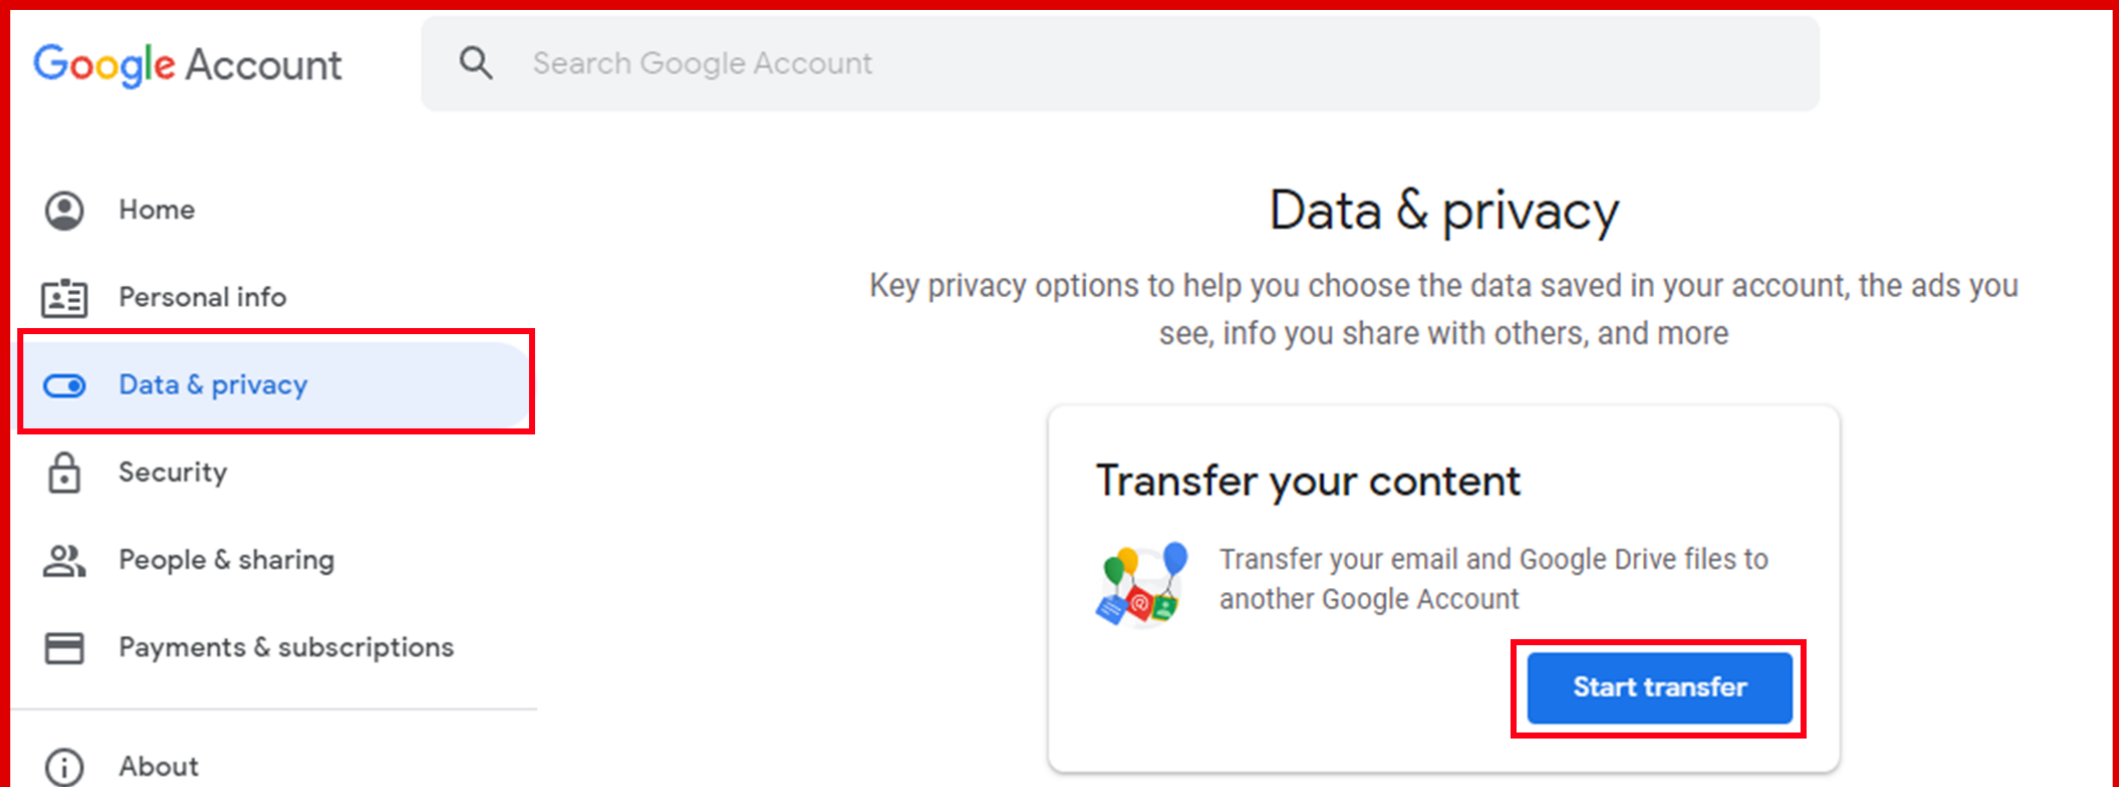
Google Account

Search Google Account

Home

Personal info

Data & privacy

Security

People & sharing

Payments & subscriptions

About

Data & privacy

Key privacy options to help you choose the data saved in your account, the ads you see, info you share with others, and more

Transfer your content

Transfer your email and Google Drive files to another Google Account

Start transfer